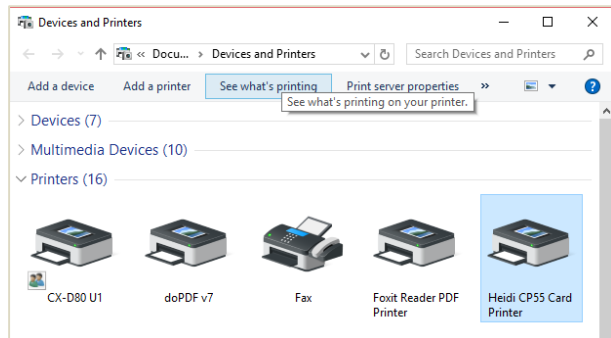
Devices and Printers

« Docu... › Devices and Printers

Search Devices and Printers

Add a device Add a printer See what's printing Print server properties »

See what's printing on your printer.

Devices (7)

Multimedia Devices (10)

Printers (16)

CX-D80 U1

doPDF v7

Fax

Foxit Reader PDF Printer

Heidi CP55 Card Printer